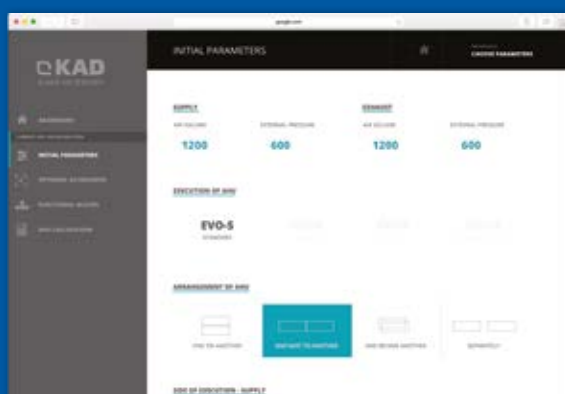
google.com

KAD

INITIAL PARAMETERS

CHOOSE PARAMETERS

INITIAL PARAMETERS

SUPPLY

AIR VOLUME

EXTERNAL PRESSURE

1200

600

EXHAUST

AIR VOLUME

EXTERNAL PRESSURE

1200

600

EXECUTION OF AHU

EVO-S

STANDARD

ARRANGEMENT OF AHU

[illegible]

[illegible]

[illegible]

SEPARATELY

SIDE OF EXECUTION - SUPPLY